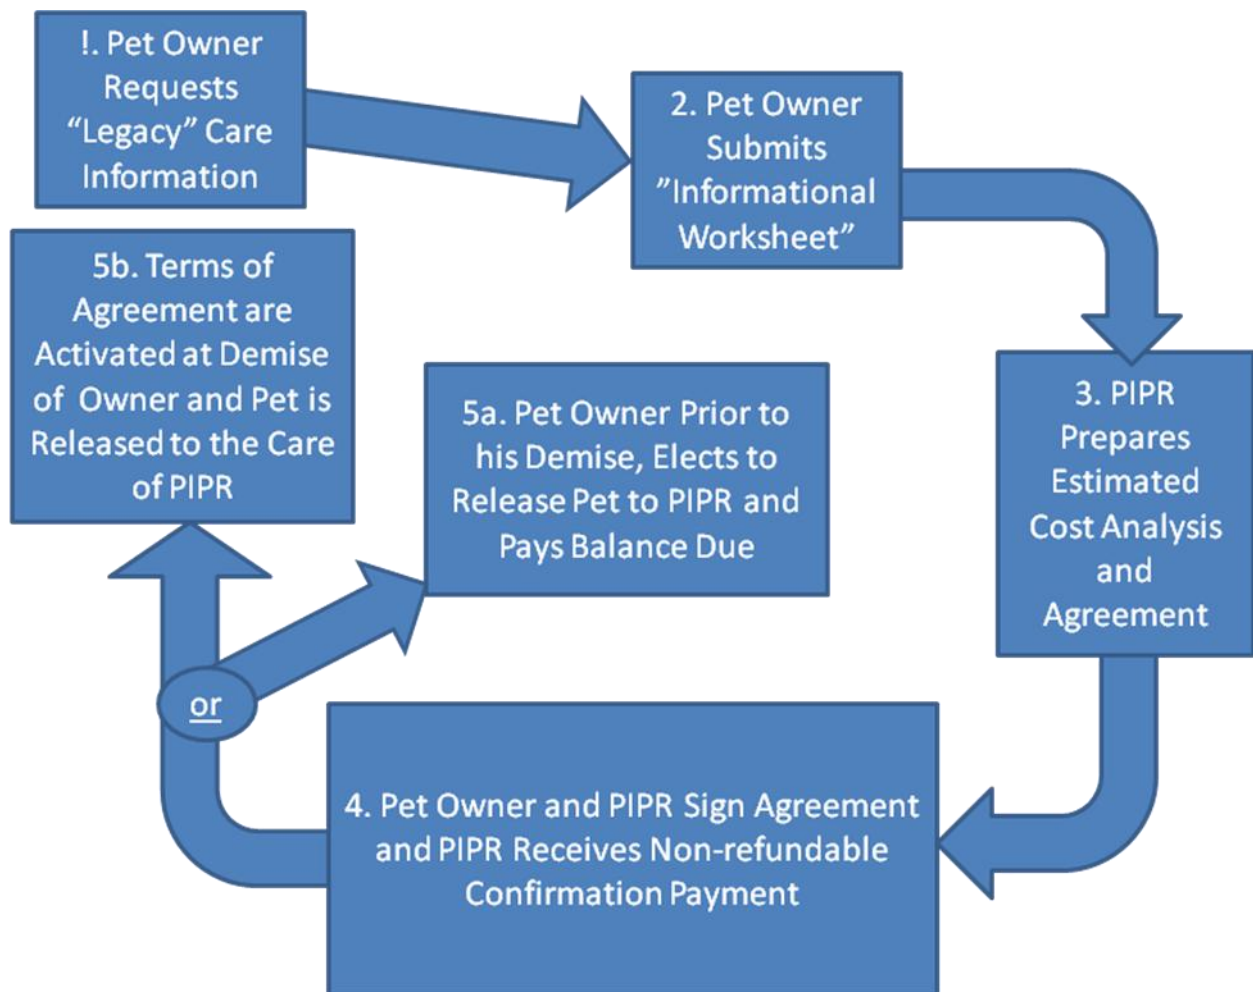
!. Pet Owner Requests “Legacy” Care Information

2. Pet Owner Submits ”Informational Worksheet”

3. PIPR Prepares Estimated Cost Analysis and Agreement

4. Pet Owner and PIPR Sign Agreement and PIPR Receives Non-refundable Confirmation Payment

or

5a. Pet Owner Prior to his Demise, Elects to Release Pet to PIPR and Pays Balance Due

5b. Terms of Agreement are Activated at Demise of Owner and Pet is Released to the Care of PIPR